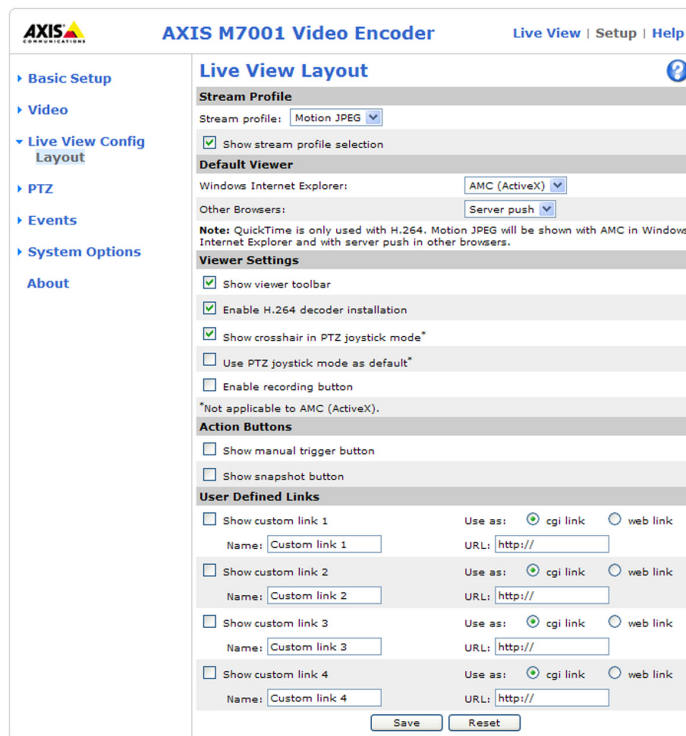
AXIS COMMUNICATIONS

AXIS M7001 Video Encoder

Live View | Setup | Help

Basic Setup

Video

Live View Config
Layout

PTZ

Events

System Options

About

Live View Layout

?

Stream Profile

Stream profile: Motion JPEG

Show stream profile selection

Default Viewer

Windows Internet Explorer: AMC (ActiveX)

Other Browsers: Server push

Note: QuickTime is only used with H.264. Motion JPEG will be shown with AMC in Windows Internet Explorer and with server push in other browsers.

Viewer Settings

Show viewer toolbar

Enable H.264 decoder installation

Show crosshair in PTZ joystick mode*

Use PTZ joystick mode as default*

Enable recording button

*Not applicable to AMC (ActiveX).

Action Buttons

Show manual trigger button

Show snapshot button

User Defined Links

Show custom link 1 Use as: cgi link web link

Name: Custom link 1 URL: http://

Show custom link 2 Use as: cgi link web link

Name: Custom link 2 URL: http://

Show custom link 3 Use as: cgi link web link

Name: Custom link 3 URL: http://

Show custom link 4 Use as: cgi link web link

Name: Custom link 4 URL: http://

Save Reset